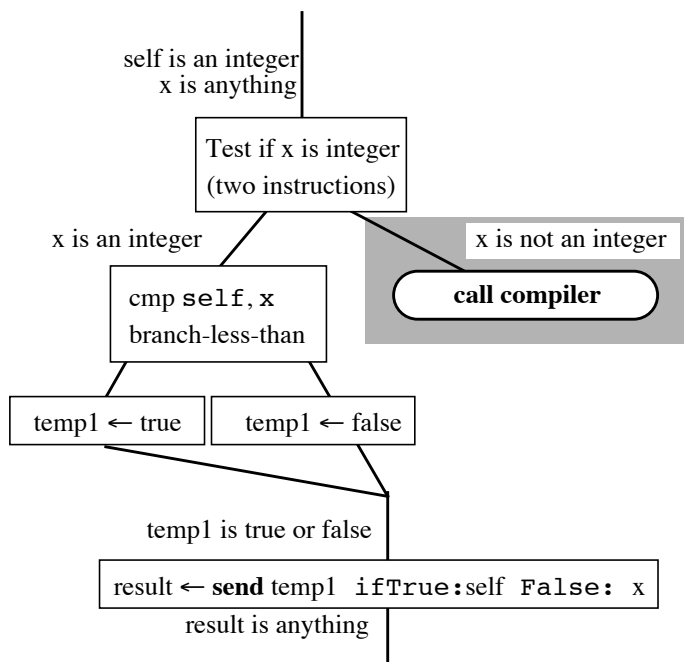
self is an integer
x is anything

Test if x is integer
(two instructions)

x is an integer

x is not an integer

cmp self, x
branch-less-than

call compiler

temp1 ← true

temp1 ← false

temp1 is true or false

result ← send temp1 ifTrue:self False: x

result is anything